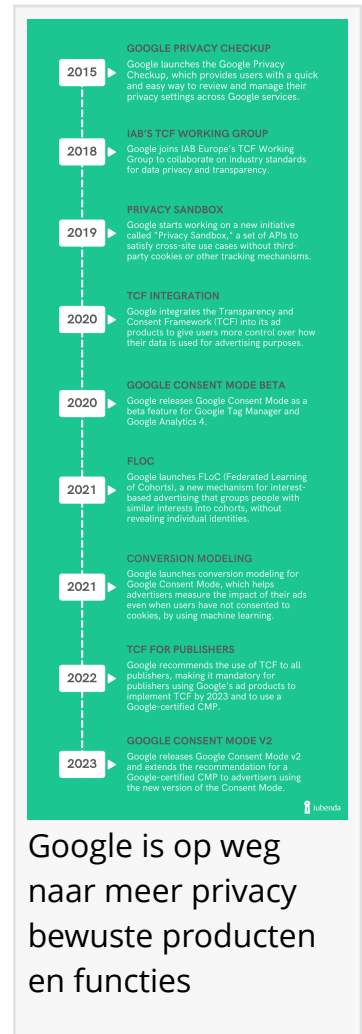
2015

GOOGLE PRIVACY CHECKUP
Google launches the Google Privacy Checkup, which provides users with a quick and easy way to review and manage their privacy settings across Google services.

2018

IAB'S TCF WORKING GROUP
Google joins IAB Europe's TCF Working Group to collaborate on industry standards for data privacy and transparency.

2019

PRIVACY SANDBOX
Google starts working on a new initiative called "Privacy Sandbox," a set of APIs to satisfy cross-site use cases without third-party cookies or other tracking mechanisms.

2020

TCF INTEGRATION
Google integrates the Transparency and Consent Framework (TCF) into its ad products to give users more control over how their data is used for advertising purposes.

2020

GOOGLE CONSENT MODE BETA
Google releases Google Consent Mode as a beta feature for Google Tag Manager and Google Analytics 4.

2021

FLOC
Google launches FLoC (Federated Learning of Cohorts), a new mechanism for interest-based advertising that groups people with similar interests into cohorts, without revealing individual identities.

2021

CONVERSION MODELING
Google launches conversion modeling for Google Consent Mode, which helps advertisers measure the impact of their ads even when users have not consented to cookies, by using machine learning.

2022

TCF FOR PUBLISHERS
Google recommends the use of TCF to all publishers, making it mandatory for publishers using Google's ad products to implement TCF by 2023 and to use a Google-certified CMP.

2023

GOOGLE CONSENT MODE V2
Google releases Google Consent Mode v2 and extends the recommendation for a Google-certified CMP to advertisers using the new version of the Consent Mode.

iubenda

Google is op weg naar meer privacy bewuste producten en functies